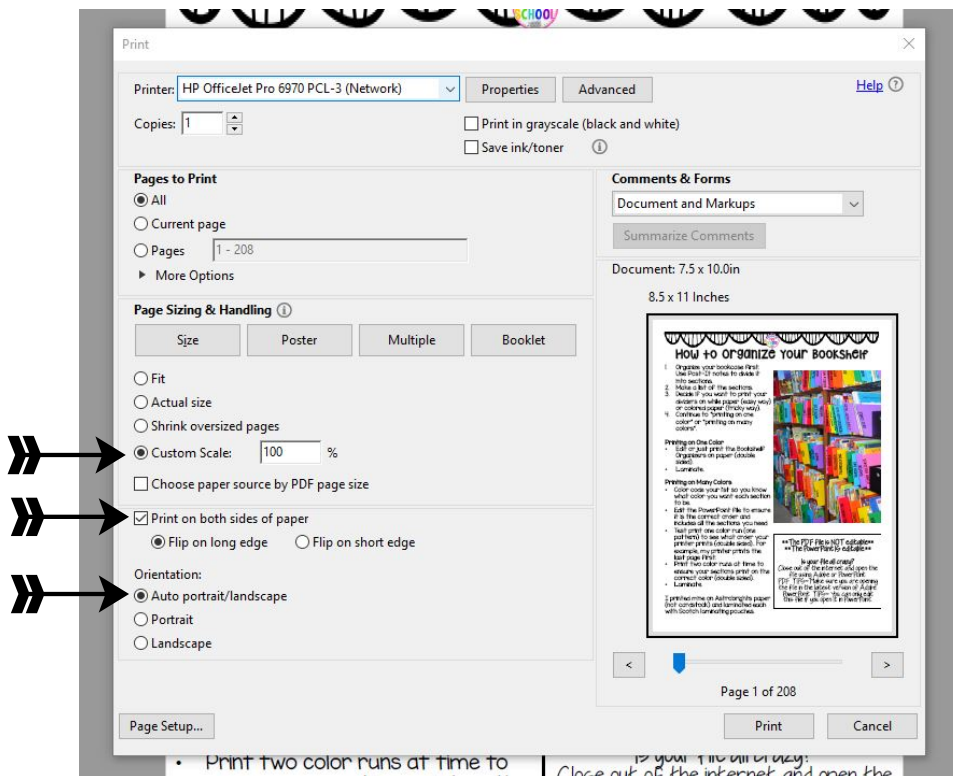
Print

Printer: HP OfficeJet Pro 6970 PCL-3 (Network)
Properties
Advanced
Help

Copies: 1

Print in grayscale (black and white)
Save ink/toner

Pages to Print
All
Current page
Pages 1 - 208
More Options

Comments & Forms
Document and Markups
Summarize Comments

Document: 7.5 x 10.0in

8.5 x 11 Inches

How to Organize your Bookshelf

1. Organize your bookcase first. Use Post-it notes to divide it into sections.
2. Make a list of the sections.
3. Decide if you want to print your dividers on white paper (easy way) or colored paper (tricky way).
4. Continue to "printing on one color" or "printing on many colors".

Printing on One Color
• Edit or just print the Bookshelf Organizers on paper (double sided).
• Laminate.

Printing on Many Colors
• Color code your list so you know what color you want each section to be.
• Edit the PowerPoint file to ensure it is the correct order and includes all the sections you need.
• Test print one color run (one pattern) to see what order your printer prints (double sided). For example, my printer prints the last page first.
• Print two color runs at time to ensure your sections print on the correct color (double sided).
• Laminate.

I printed mine on Astrobrights paper (not cardstock) and laminated each with Scotch laminating pouches.

**The PDF file is NOT editable**
**The PowerPoint is editable**

Is your file all crazy?
Close out of the internet, and open the file using Adobe or PowerPoint.
PDF TIP- Make sure you are opening the file in the latest version of Adobe.
PowerPoint TIP- You can only edit this file if you open it in PowerPoint.

Page Sizing & Handling
Size
Poster
Multiple
Booklet

Fit
Actual size
Shrink oversized pages
Custom Scale: 100 %
Choose paper source by PDF page size

Print on both sides of paper
Flip on long edge
Flip on short edge

Orientation:
Auto portrait/landscape
Portrait
Landscape

Page 1 of 208

Page Setup...
Print
Cancel

• Print two color runs at time to
Is your file all crazy?
Close out of the internet, and open the